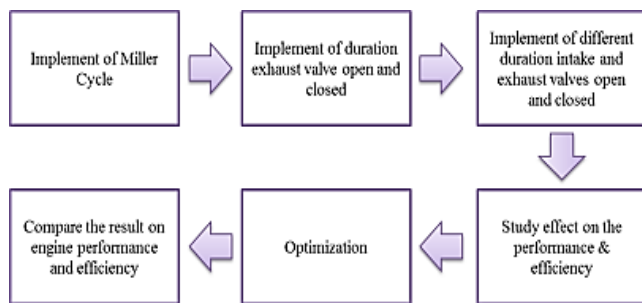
Implement of Miller Cycle

Implement of duration exhaust valve open and closed

Implement of different duration intake and exhaust valves open and closed

Study effect on the performance & efficiency

Optimization

Compare the result on engine performance and efficiency